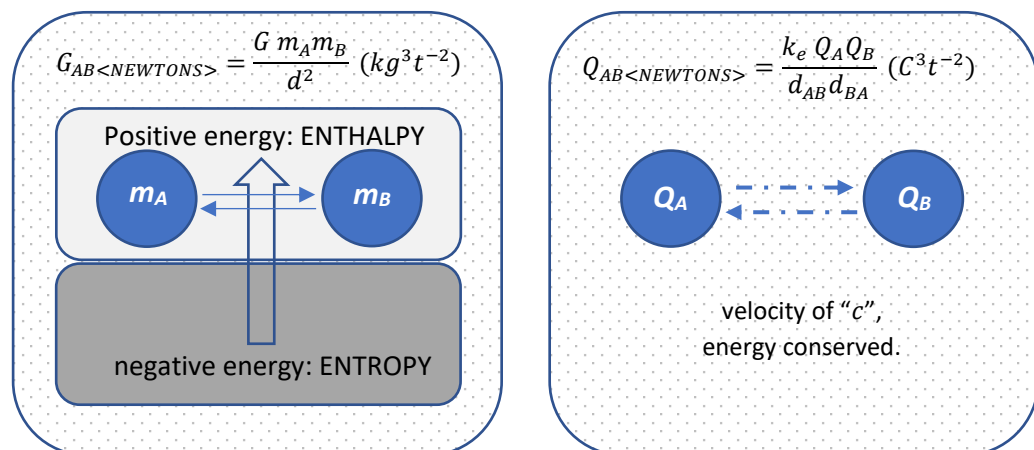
$G_{AB<NEWTONS>} = \frac{G\ m_A m_B}{d^2}\ (kg^3 t^{-2})$

Positive energy: ENTHALPY

$m_A$

$m_B$

negative energy: ENTROPY

$Q_{AB<NEWTONS>} = \frac{k_e\ Q_A Q_B}{d_{AB} d_{BA}}\ (C^3 t^{-2})$

$Q_A$

$Q_B$

velocity of "$c$", energy conserved.